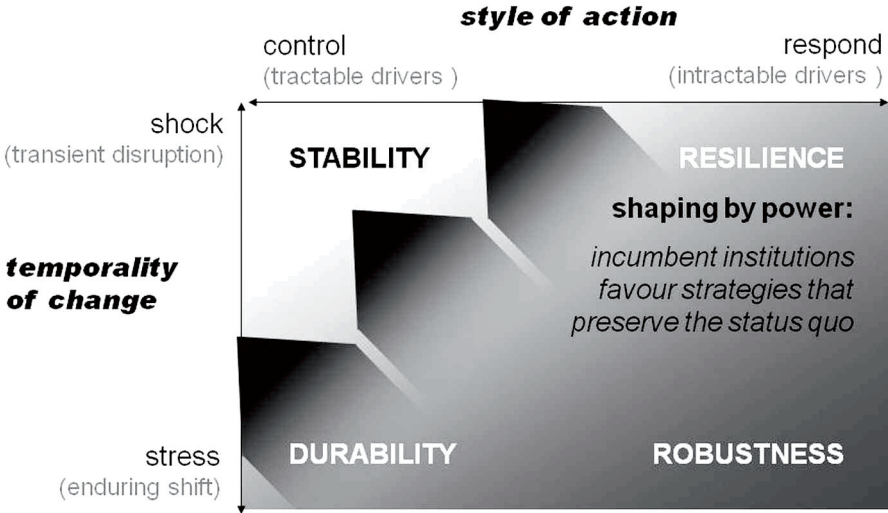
style of action

control
(tractable drivers )

respond
(intractable drivers )

shock
(transient disruption)

temporality of change

stress
(enduring shift)

STABILITY

RESILIENCE

shaping by power:

incumbent institutions favour strategies that preserve the status quo

DURABILITY

ROBUSTNESS